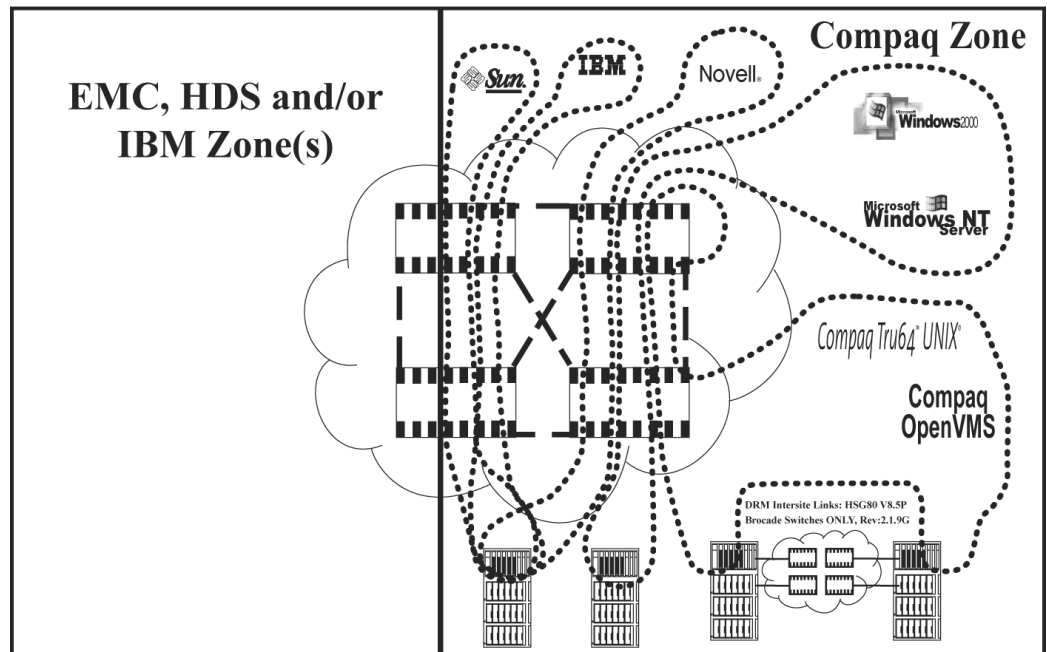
EMC, HDS and/or IBM Zone(s)

Compaq Zone

Sun

IBM

Novell.

Microsoft Windows2000

Microsoft Windows NT Server

Compaq Tru64 UNIX

Compaq OpenVMS

DRM Intersite Links: HSG80 V8.5P
Brocade Switches ONLY, Rev:2.1.9G